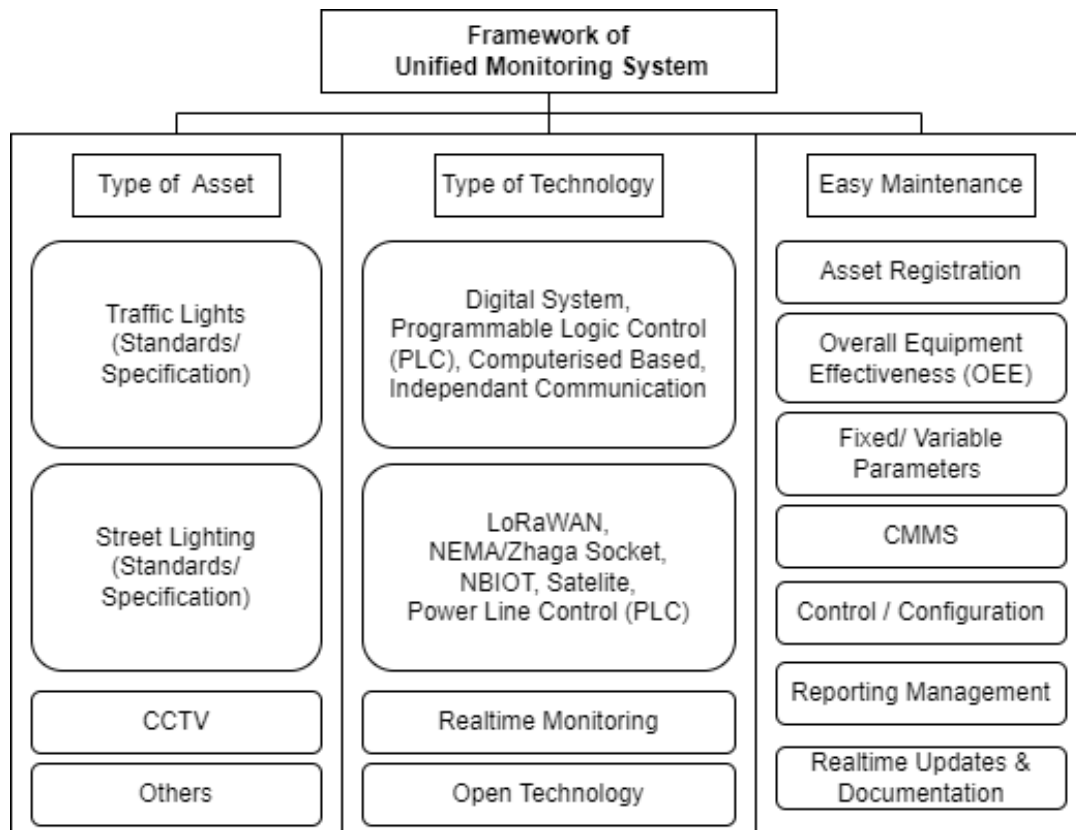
Framework of Unified Monitoring System

Type of Asset

Traffic Lights (Standards/ Specification)

Street Lighting (Standards/ Specification)

CCTV

Others

Type of Technology

Digital System, Programmable Logic Control (PLC), Computerised Based, Independant Communication

LoRaWAN, NEMA/Zhaga Socket, NBIOT, Satelite, Power Line Control (PLC)

Realtime Monitoring

Open Technology

Easy Maintenance

Asset Registration

Overall Equipment Effectiveness (OEE)

Fixed/ Variable Parameters

CMMS

Control / Configuration

Reporting Management

Realtime Updates & Documentation